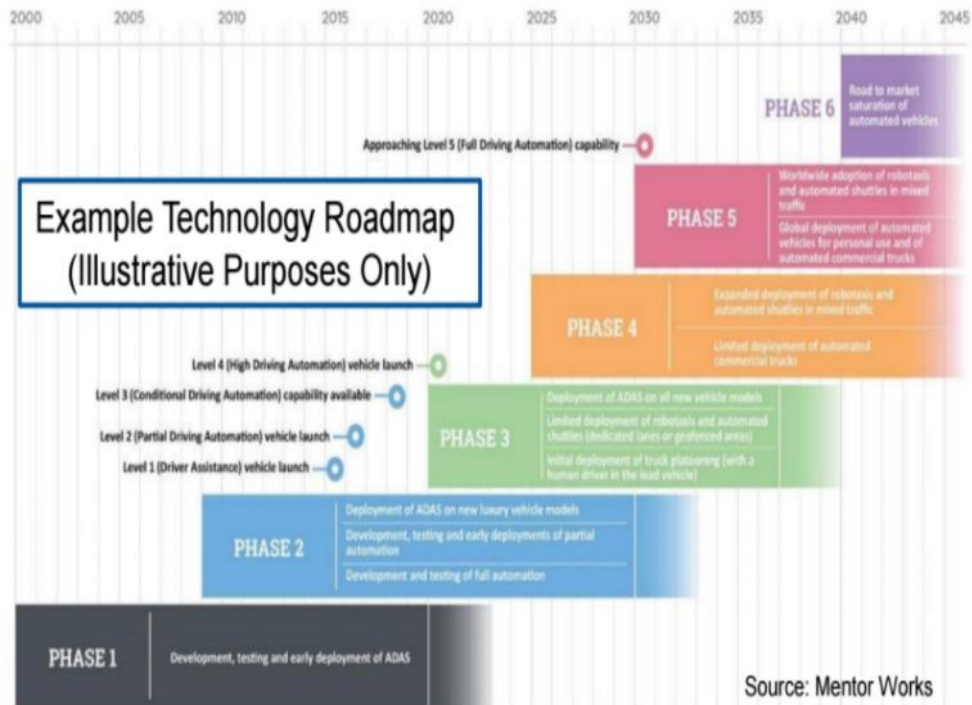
2000 2005 2010 2015 2020 2025 2030 2035 2040 2045

PHASE 6

Road to market saturation of automated vehicles

Approaching Level 5 (Full Driving Automation) capability

Example Technology Roadmap
(Illustrative Purposes Only)

PHASE 5

Worldwide adoption of robotaxis and automated shuttles in mixed traffic

Global deployment of automated vehicles for personal use and of automated commercial trucks

PHASE 4

Expanded deployment of robotaxis and automated shuttles in mixed traffic

Limited deployment of automated commercial trucks

Level 4 (High Driving Automation) vehicle launch

Level 3 (Conditional Driving Automation) capability available

Level 2 (Partial Driving Automation) vehicle launch

Level 1 (Driver Assistance) vehicle launch

PHASE 3

Deployment of ADAS on all new vehicle models

Limited deployment of robotaxis and automated shuttles (dedicated lanes or geofenced areas)

Initial deployment of truck platooning (with a human driver in the lead vehicle)

PHASE 2

Deployment of ADAS on new luxury vehicle models

Development, testing and early deployments of partial automation

Development and testing of full automation

PHASE 1

Development, testing and early deployment of ADAS

Source: Mentor Works